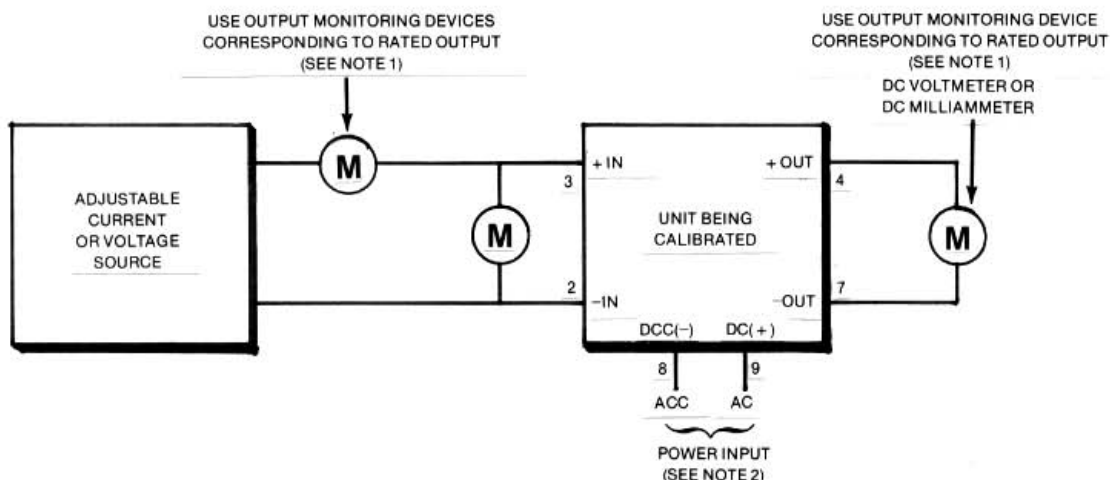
USE OUTPUT MONITORING DEVICES CORRESPONDING TO RATED OUTPUT (SEE NOTE 1)

USE OUTPUT MONITORING DEVICE CORRESPONDING TO RATED OUTPUT (SEE NOTE 1) DC VOLTMETER OR DC MILLIAMMETER

ADJUSTABLE CURRENT OR VOLTAGE SOURCE

M

M

+IN

3

2

−IN

UNIT BEING CALIBRATED

+OUT

4

−OUT

7

M

DCC(−)

DC(+)

8

9

ACC

AC

POWER INPUT (SEE NOTE 2)